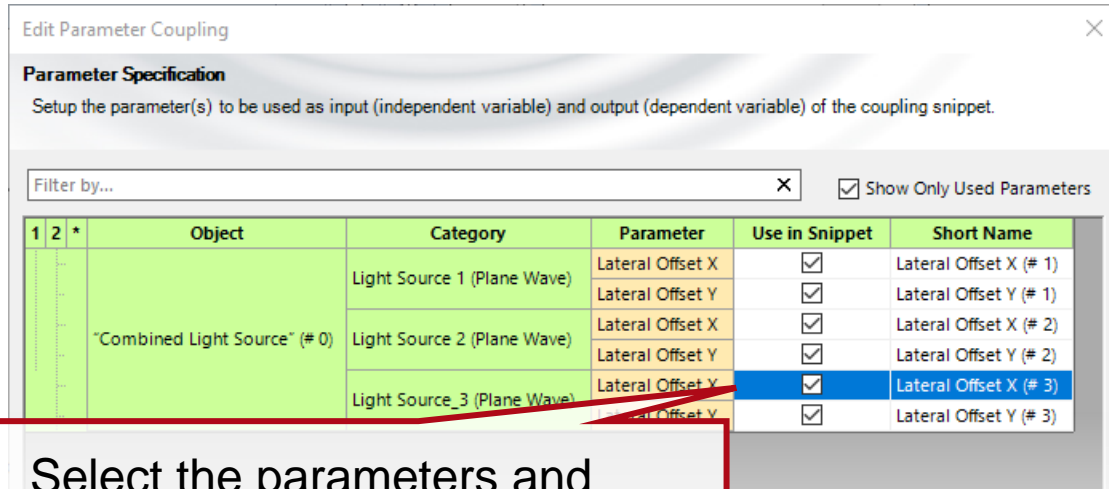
Edit Parameter Coupling

Parameter Specification

Setup the parameter(s) to be used as input (independent variable) and output (dependent variable) of the coupling snippet.

Filter by...

Show Only Used Parameters

| 1 | 2 | * | Object | Category | Parameter | Use in Snippet | Short Name |
|---|---|---|---|---|---|---|---|
| | | | "Combined Light Source" (# 0) | Light Source 1 (Plane Wave) | Lateral Offset X | ☑ | Lateral Offset X (# 1) |
| | | | | | Lateral Offset Y | ☑ | Lateral Offset Y (# 1) |
| | | | | Light Source 2 (Plane Wave) | Lateral Offset X | ☑ | Lateral Offset X (# 2) |
| | | | | | Lateral Offset Y | ☑ | Lateral Offset Y (# 2) |
| | | | | Light Source_3 (Plane Wave) | Lateral Offset X | ☑ | Lateral Offset X (# 3) |
| | | | | | Lateral Offset Y | ☑ | Lateral Offset Y (# 3) |

Select the parameters and